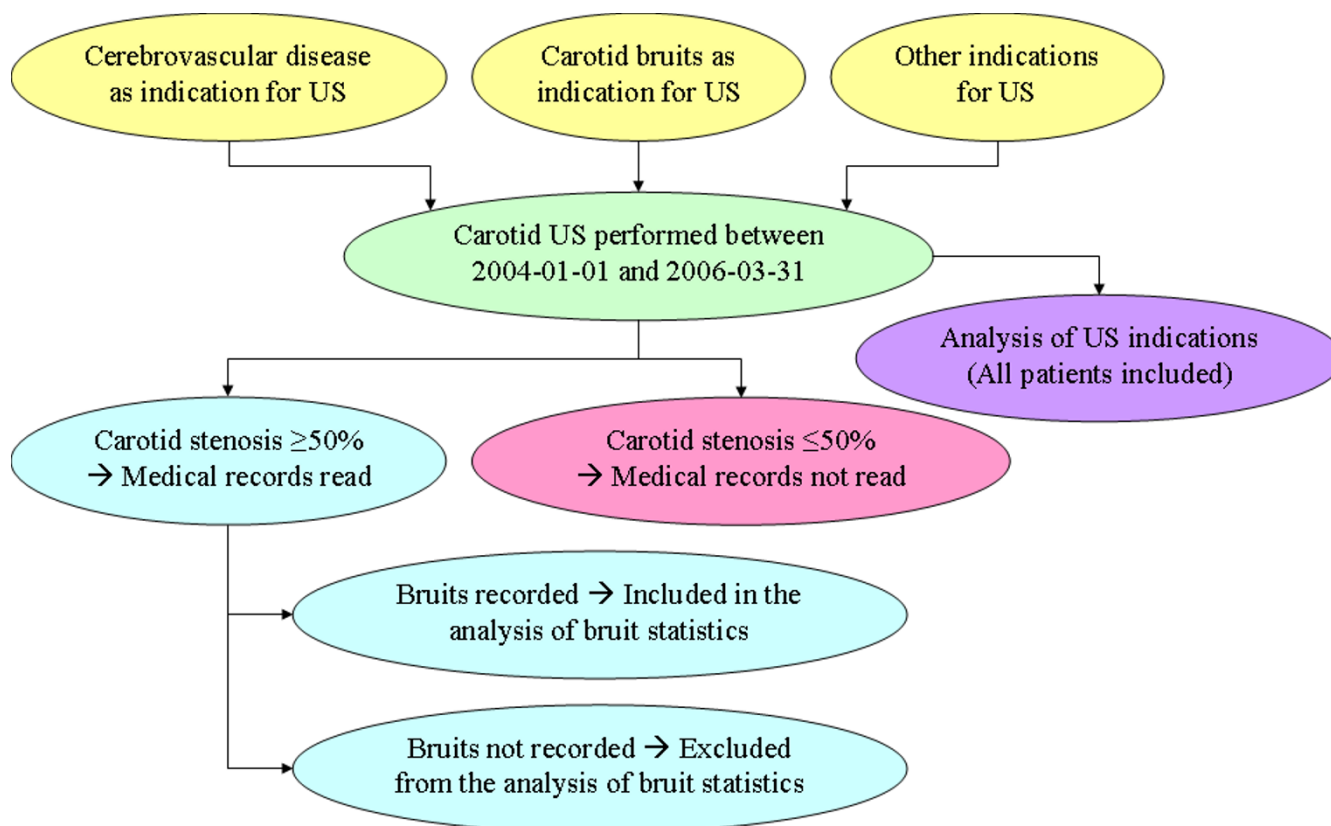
Cerebrovascular disease as indication for US

Carotid bruits as indication for US

Other indications for US

Carotid US performed between 2004-01-01 and 2006-03-31

Analysis of US indications (All patients included)

Carotid stenosis $\geq$50% → Medical records read

Carotid stenosis $\leq$50% → Medical records not read

Bruits recorded → Included in the analysis of bruit statistics

Bruits not recorded → Excluded from the analysis of bruit statistics